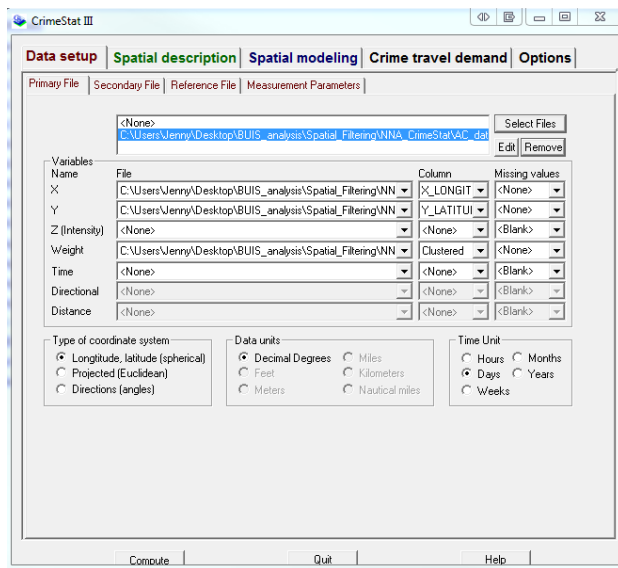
CrimeStat III

Data setup | Spatial description | Spatial modeling | Crime travel demand | Options

Primary File | Secondary File | Reference File | Measurement Parameters

<None>
C:\Users\Jenny\Desktop\BUIS_analysis\Spatial_Filtering\NNA_CrimeStat\AC_dat

Select Files
Edit
Remove

Variables

| Name | File | Column | Missing values |
|---|---|---|---|
| X | C:\Users\Jenny\Desktop\BUIS_analysis\Spatial_Filtering\NN | X_LONGIT | <None> |
| Y | C:\Users\Jenny\Desktop\BUIS_analysis\Spatial_Filtering\NN | Y_LATITUI | <None> |
| Z (Intensity) | <None> | <None> | <Blank> |
| Weight | C:\Users\Jenny\Desktop\BUIS_analysis\Spatial_Filtering\NN | Clustered | <None> |
| Time | <None> | <None> | <Blank> |
| Directional | <None> | <None> | <Blank> |
| Distance | <None> | <None> | <Blank> |

Type of coordinate system
Longitude, latitude (spherical)
Projected (Euclidean)
Directions (angles)

Data units
Decimal Degrees
Miles
Feet
Kilometers
Meters
Nautical miles

Time Unit
Hours
Months
Days
Years
Weeks

Compute
Quit
Help